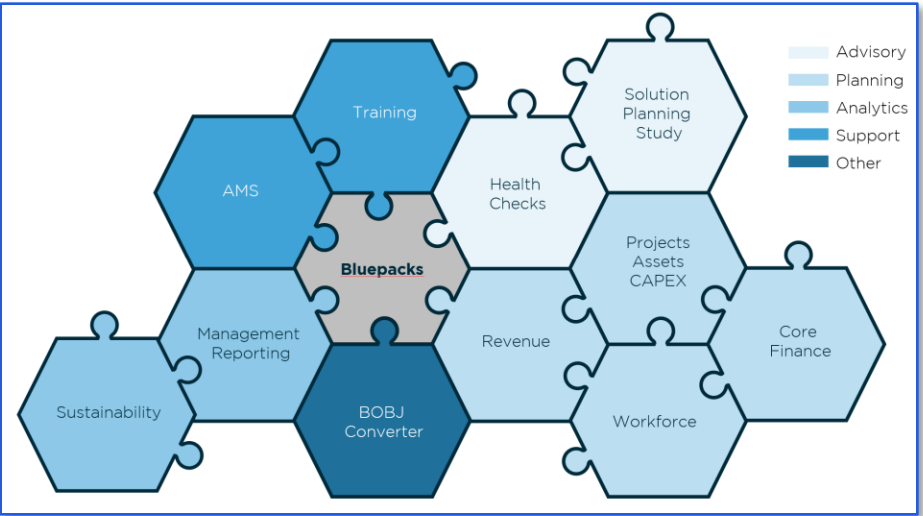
Training

Solution Planning Study

AMS

Health Checks

Bluepacks

Projects Assets CAPEX

Management Reporting

Revenue

Core Finance

Sustainability

BOBJ Converter

Workforce

Advisory
Planning
Analytics
Support
Other